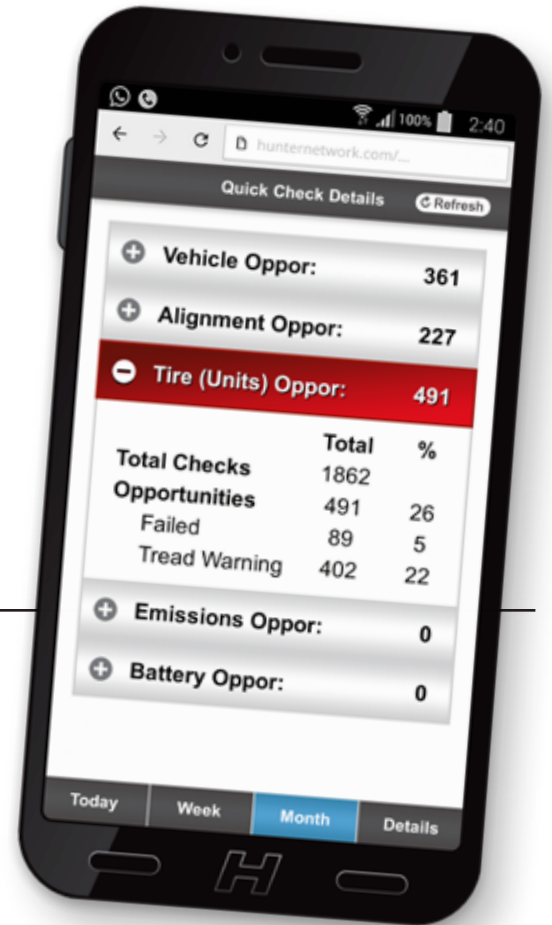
100% 2:40

hunternetwork.com/...

Quick Check Details

Refresh

Vehicle Oppor: 361

Alignment Oppor: 227

Tire (Units) Oppor: 491

| | Total | % |
|---|---|---|
| Total Checks | 1862 | |
| Opportunities | 491 | 26 |
| Failed | 89 | 5 |
| Tread Warning | 402 | 22 |

Emissions Oppor: 0

Battery Oppor: 0

Today Week Month Details

H